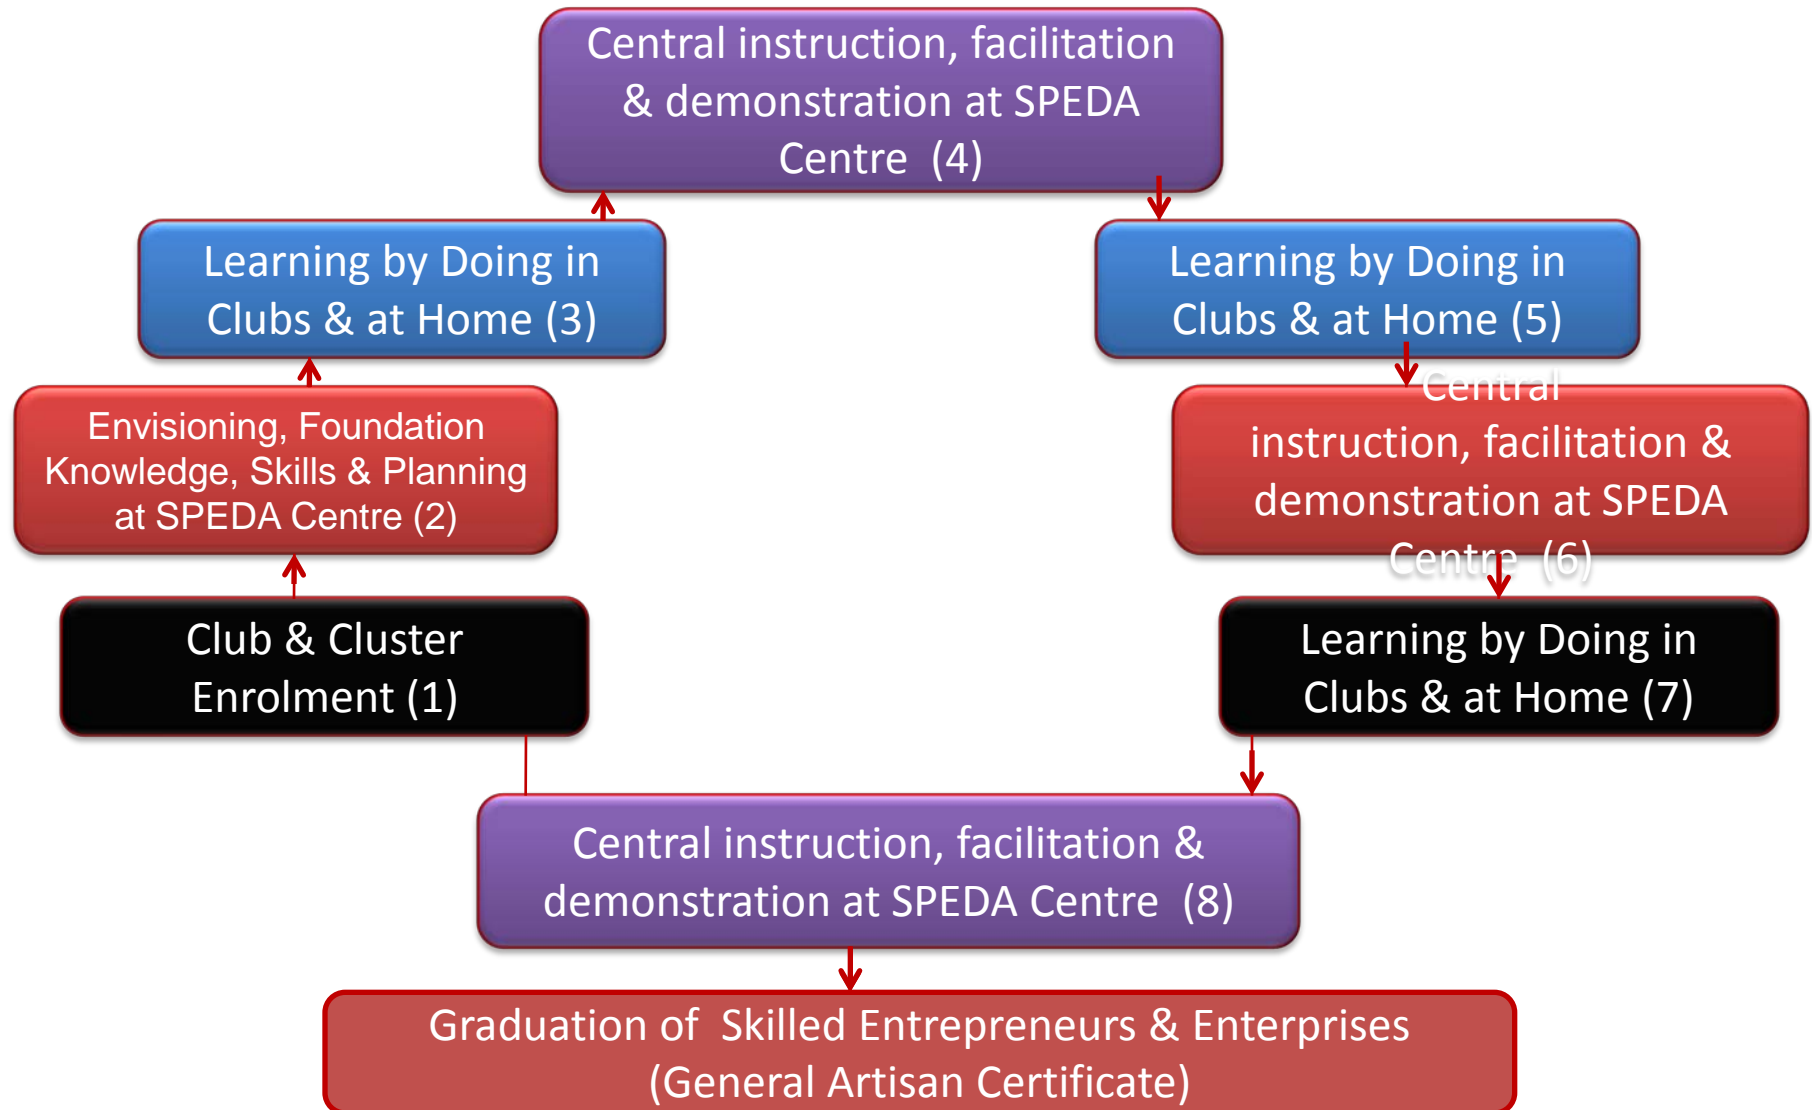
Central instruction, facilitation & demonstration at SPEDA Centre (4)

Learning by Doing in Clubs & at Home (3)

Learning by Doing in Clubs & at Home (5)

Envisioning, Foundation Knowledge, Skills & Planning at SPEDA Centre (2)

Central instruction, facilitation & demonstration at SPEDA Centre (6)

Club & Cluster Enrolment (1)

Learning by Doing in Clubs & at Home (7)

Central instruction, facilitation & demonstration at SPEDA Centre (8)

Graduation of Skilled Entrepreneurs & Enterprises (General Artisan Certificate)